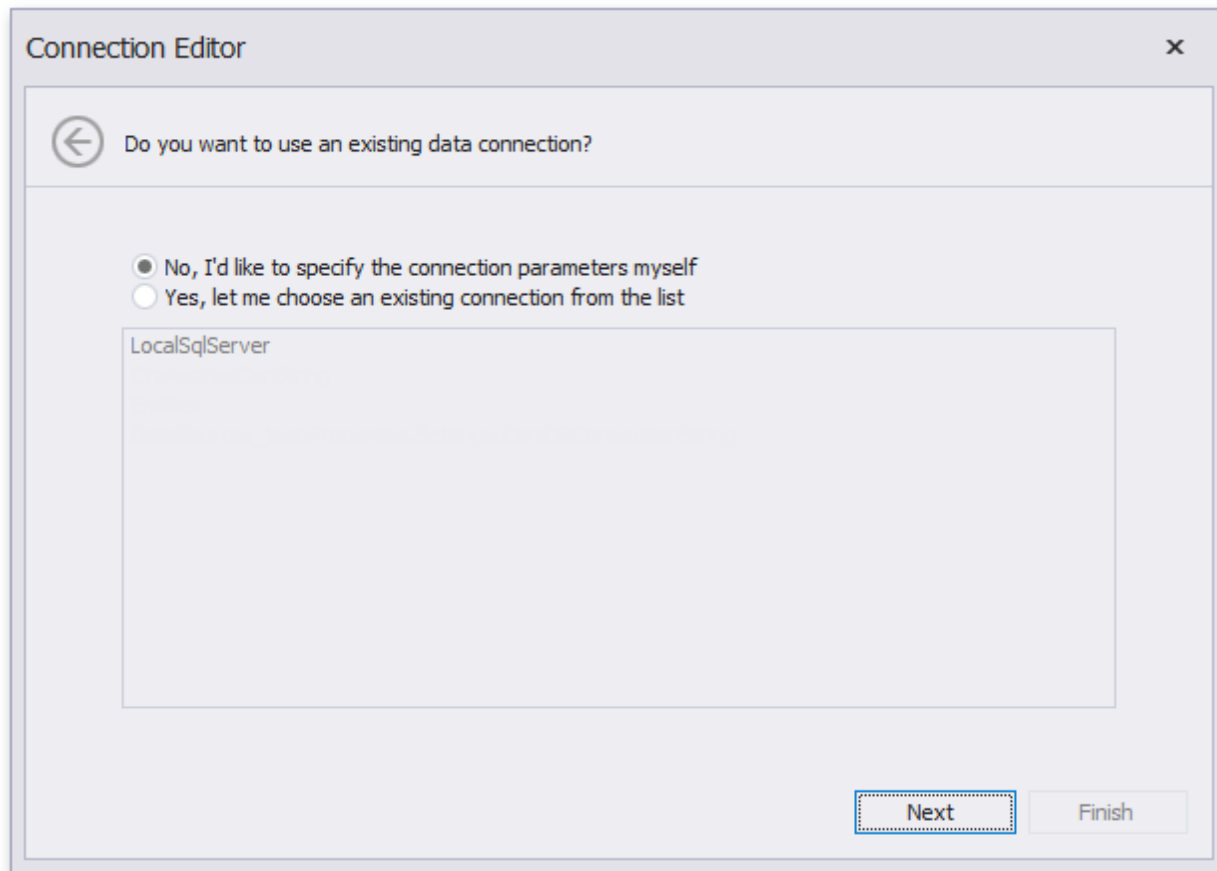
Connection Editor ×

Do you want to use an existing data connection?

No, I'd like to specify the connection parameters myself
Yes, let me choose an existing connection from the list

LocalSqlServer
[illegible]
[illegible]
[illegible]

Next Finish